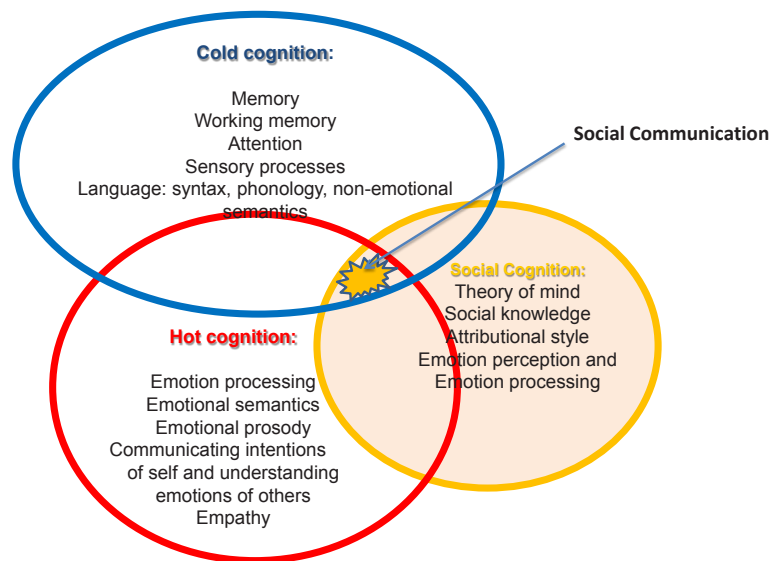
Cold cognition:

Memory
Working memory
Attention
Sensory processes
Language: syntax, phonology, non-emotional semantics

Social Communication

Social Cognition:
Theory of mind
Social knowledge
Attributional style
Emotion perception and
Emotion processing

Hot cognition:

Emotion processing
Emotional semantics
Emotional prosody
Communicating intentions of self and understanding emotions of others
Empathy